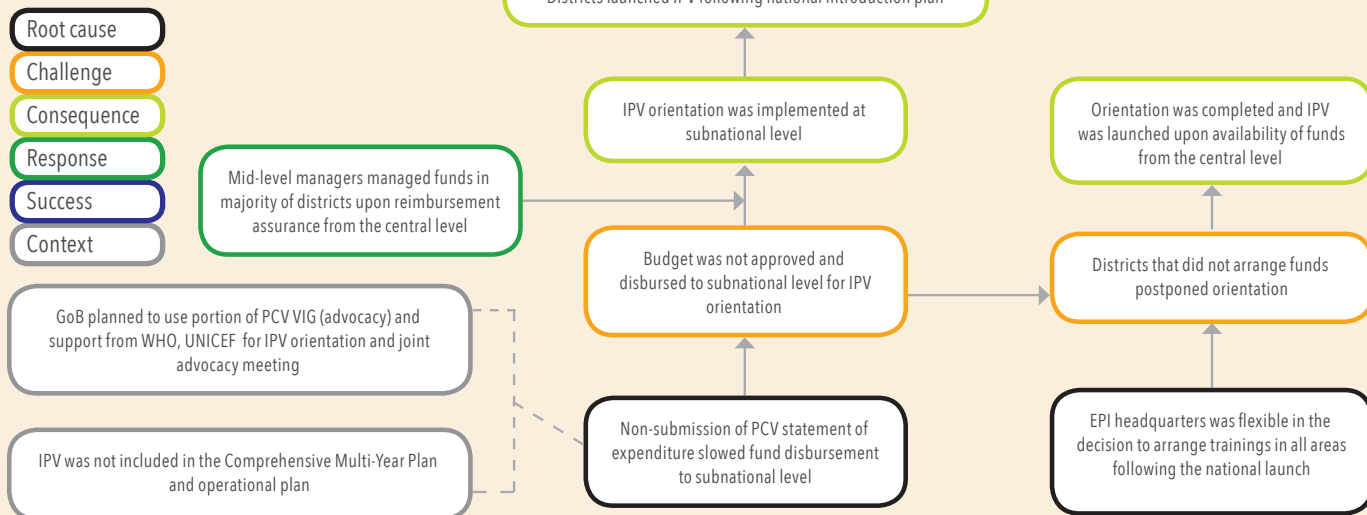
Root cause

Challenge

Consequence

Response

Success

Context

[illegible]

IPV orientation was implemented at subnational level

Orientation was completed and IPV was launched upon availability of funds from the central level

Mid-level managers managed funds in majority of districts upon reimbursement assurance from the central level

Budget was not approved and disbursed to subnational level for IPV orientation

Districts that did not arrange funds postponed orientation

GoB planned to use portion of PCV VIG (advocacy) and support from WHO, UNICEF for IPV orientation and joint advocacy meeting

Non-submission of PCV statement of expenditure slowed fund disbursement to subnational level

EPI headquarters was flexible in the decision to arrange trainings in all areas following the national launch

IPV was not included in the Comprehensive Multi-Year Plan and operational plan